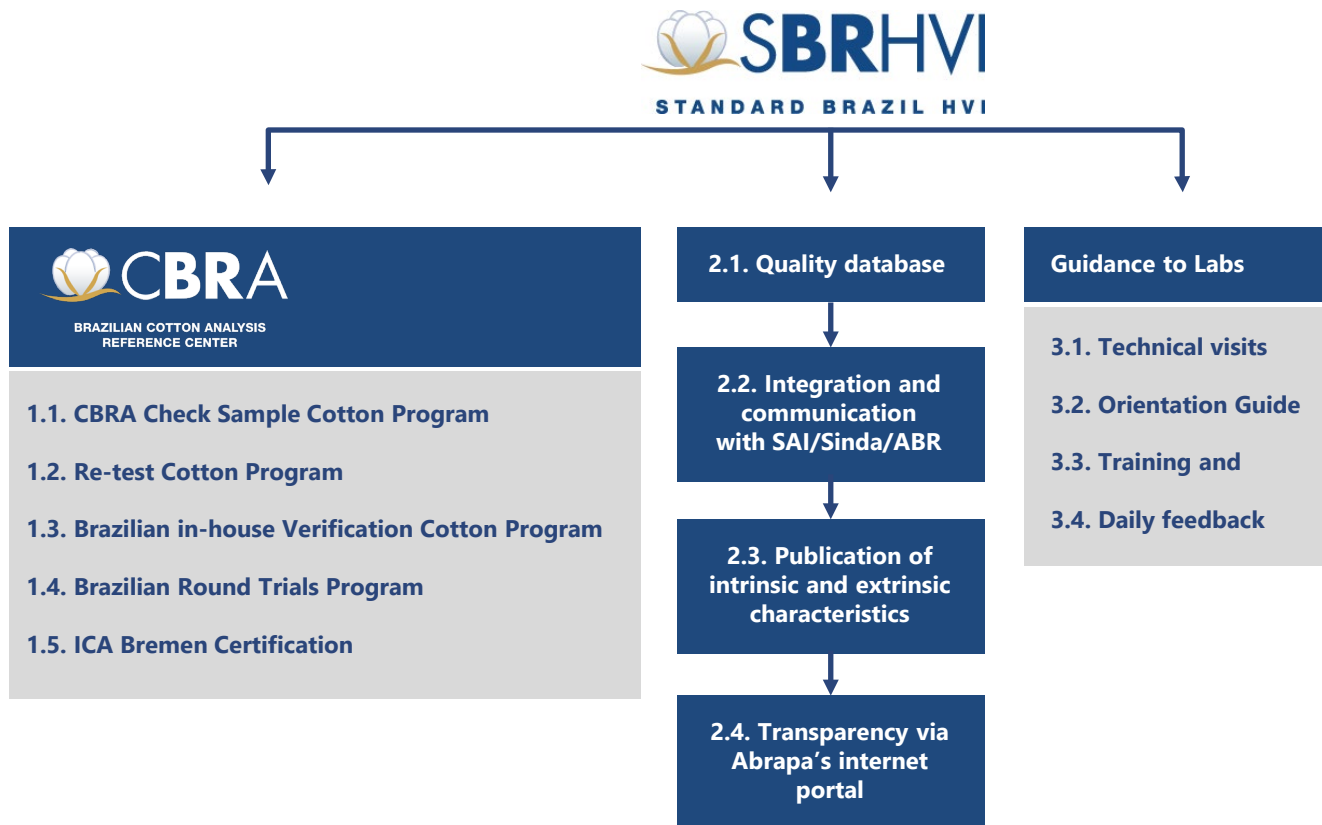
SBRHVI
STANDARD BRAZIL HVI

CBRA
BRAZILIAN COTTON ANALYSIS REFERENCE CENTER

1.1. CBRA Check Sample Cotton Program
1.2. Re-test Cotton Program
1.3. Brazilian in-house Verification Cotton Program
1.4. Brazilian Round Trials Program
1.5. ICA Bremen Certification

2.1. Quality database

2.2. Integration and communication with SAI/Sinda/ABR

2.3. Publication of intrinsic and extrinsic characteristics

2.4. Transparency via Abrapa's internet portal

Guidance to Labs

3.1. Technical visits
3.2. Orientation Guide
3.3. Training and
3.4. Daily feedback